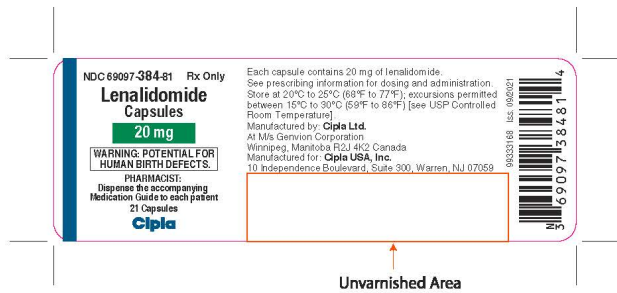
NDC 69097-384-81 Rx Only

Lenalidomide Capsules

20 mg

WARNING: POTENTIAL FOR HUMAN BIRTH DEFECTS.

PHARMACIST: Dispense the accompanying Medication Guide to each patient

21 Capsules

Cipla

Each capsule contains 20 mg of lenalidomide.
See prescribing information for dosing and administration.
Store at 20°C to 25°C (68°F to 77°F); excursions permitted between 15°C to 30°C (59°F to 86°F) [see USP Controlled Room Temperature].
Manufactured by: Cipla Ltd.
At M/s Genvion Corporation
Winnipeg, Manitoba R2J 4K2 Canada
Manufactured for: Cipla USA, Inc.
10 Independence Boulevard, Suite 300, Warren, NJ 07059

99333168 Iss. 09/2021

N 3 69097 38481 4

Unvarnished Area